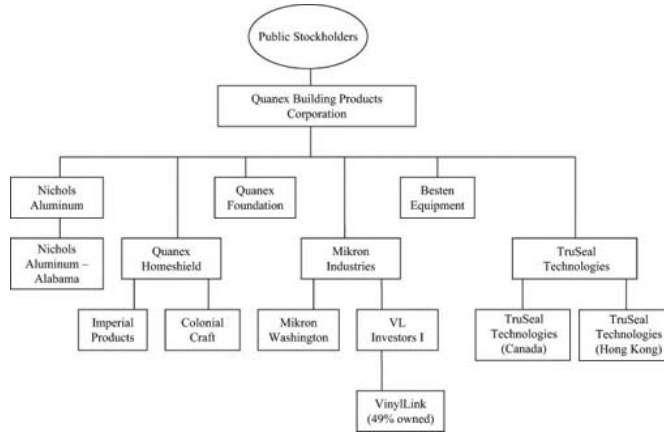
Public Stockholders

Quanex Building Products Corporation

Nichols Aluminum

Quanex Foundation

Besten Equipment

Nichols Aluminum – Alabama

Quanex Homeshield

Mikron Industries

TruSeal Technologies

Imperial Products

Colonial Craft

Mikron Washington

VL Investors I

TruSeal Technologies (Canada)

TruSeal Technologies (Hong Kong)

VinylLink (49% owned)